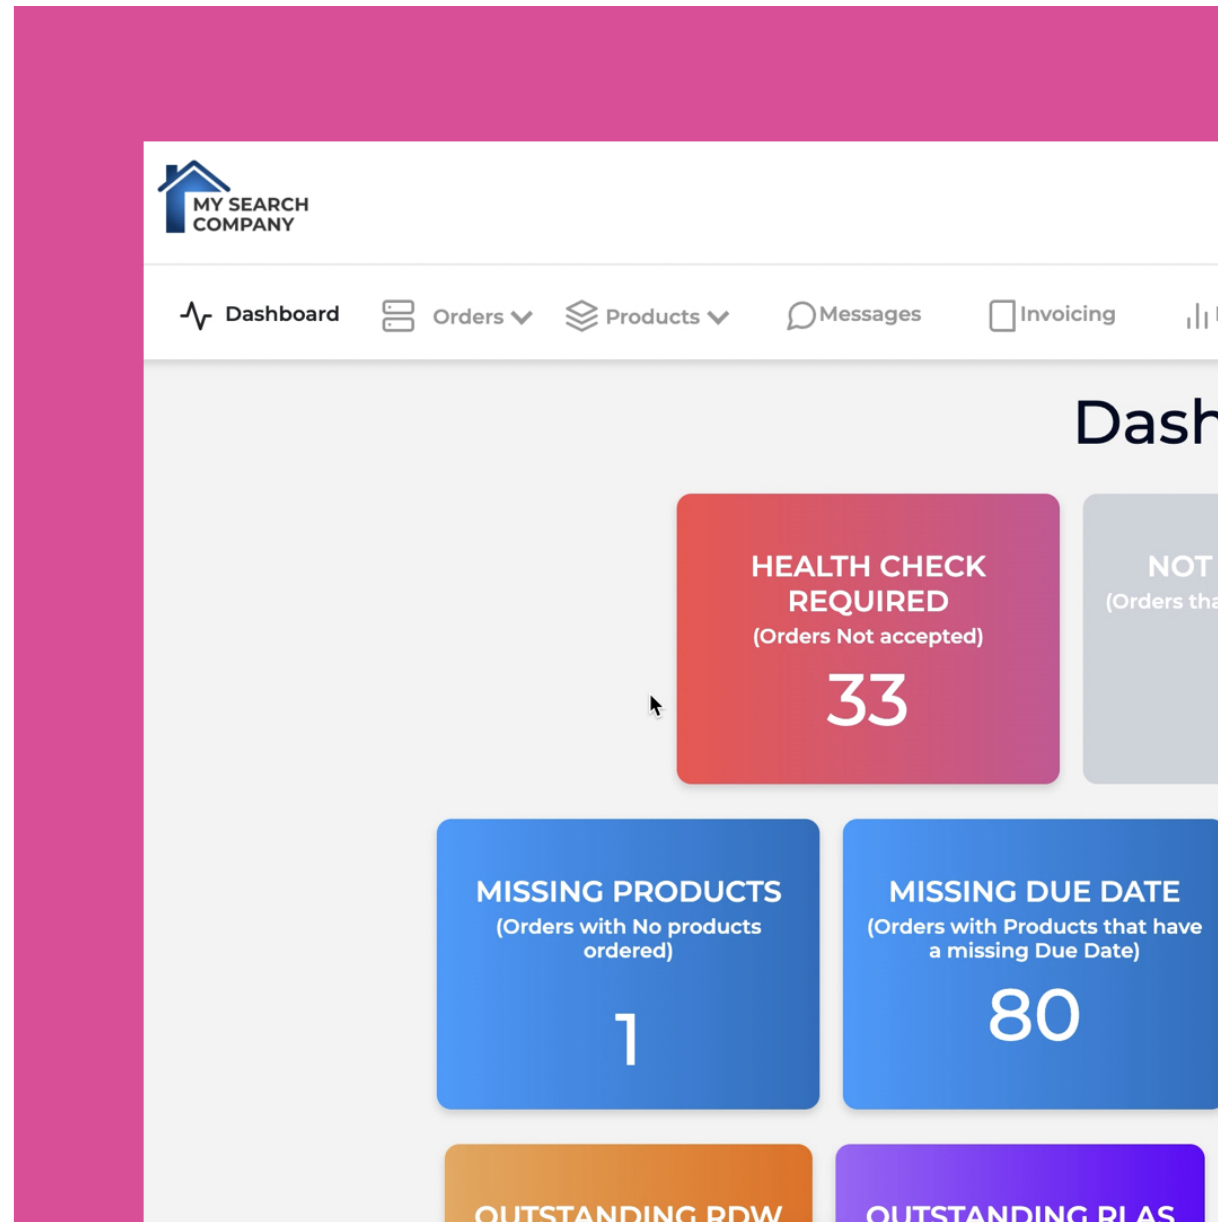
MY SEARCH COMPANY

Dashboard Orders Products Messages Invoicing

Dash

HEALTH CHECK REQUIRED
(Orders Not accepted)
33

NOT
(Orders tha

MISSING PRODUCTS
(Orders with No products ordered)
1

MISSING DUE DATE
(Orders with Products that have a missing Due Date)
80

OUTSTANDING RDW

OUTSTANDING RLAS